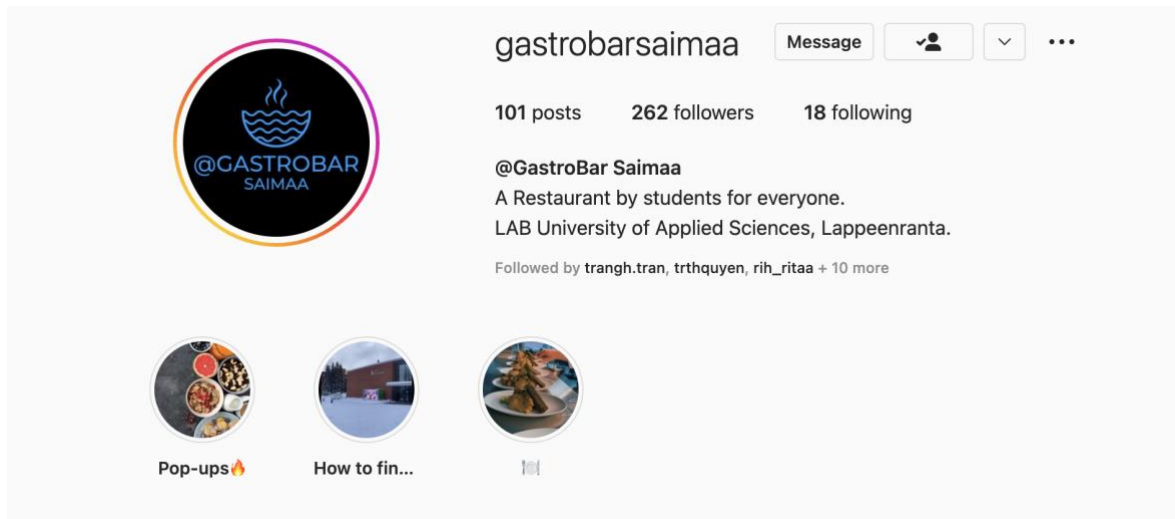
@GASTROBAR
SAIMAA

gastrobarsaimaa Message

101 posts 262 followers 18 following

@GastroBar Saimaa
A Restaurant by students for everyone.
LAB University of Applied Sciences, Lappeenranta.

Followed by trangh.tran, trthquyen, rih_ritaa + 10 more

Pop-ups🔥 How to fin... 🍽️